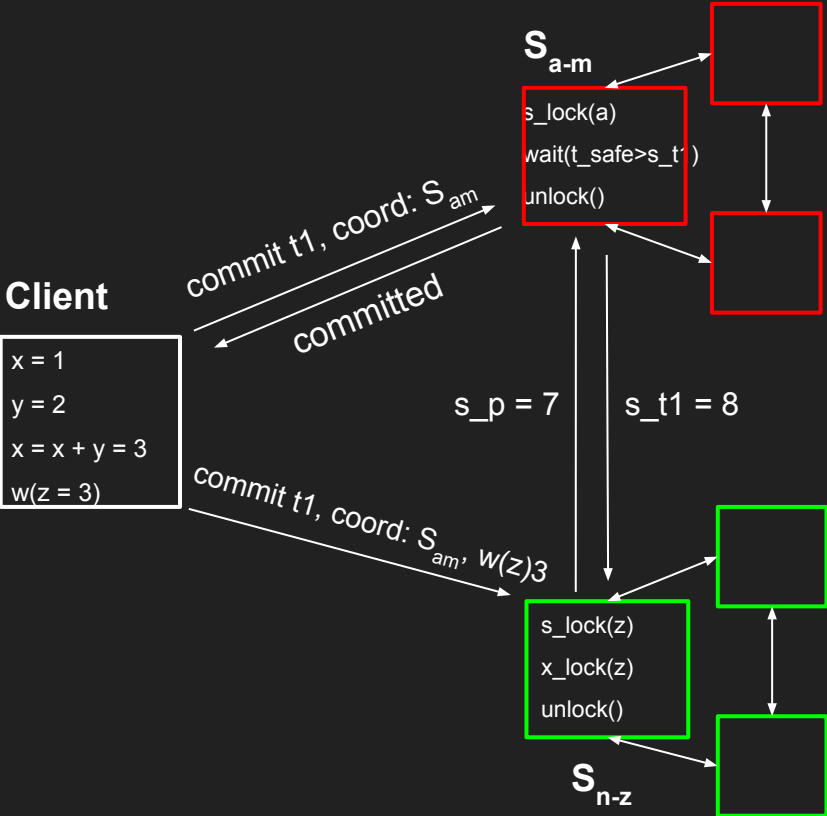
$S_{a\text{-}m}$

s_lock(a)
wait(t_safe>s_t1)
unlock()

commit t1, coord: $S_{am}$

committed

Client

x = 1
y = 2
x = x + y = 3
w(z = 3)

s_p = 7

s_t1 = 8

commit t1, coord: $S_{am}$, $w(z)3$

s_lock(z)
x_lock(z)
unlock()

$S_{n\text{-}z}$